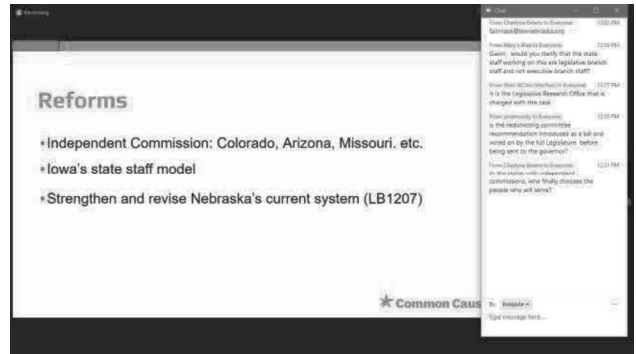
Reforms

• Independent Commission: Colorado, Arizona, Missouri. etc.

• Iowa's state staff model

• Strengthen and revise Nebraska's current system (LB1207)

Common Caus

Chat

From Cheshire Bowes to Everyone 12:05 PM
fairmaps@lawnebraska.org

From Mary's iPad to Everyone 12:16 PM
Gavin: would you clarify that the state staff working on this are legislative branch staff and not executive branch staff?

From Sheri (Chas Machen) to Everyone 12:17 PM
It is the Legislative Research Office that is charged with this task

From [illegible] to Everyone 12:19 PM
is the redistricting committee recommendation introduced as a bill and voted on by the full Legislature before being sent to the governor?

From Cheshire Bowes to Everyone 12:21 PM
In the states with independent commissions, who finally chooses the people who will serve?

To: Everyone

Type message here...